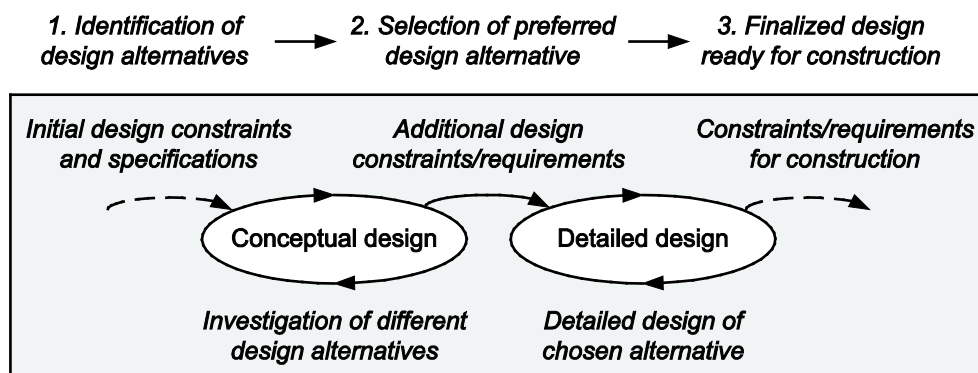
1. Identification of design alternatives

2. Selection of preferred design alternative

3. Finalized design ready for construction

Initial design constraints and specifications

Additional design constraints/requirements

Constraints/requirements for construction

Conceptual design

Detailed design

Investigation of different design alternatives

Detailed design of chosen alternative